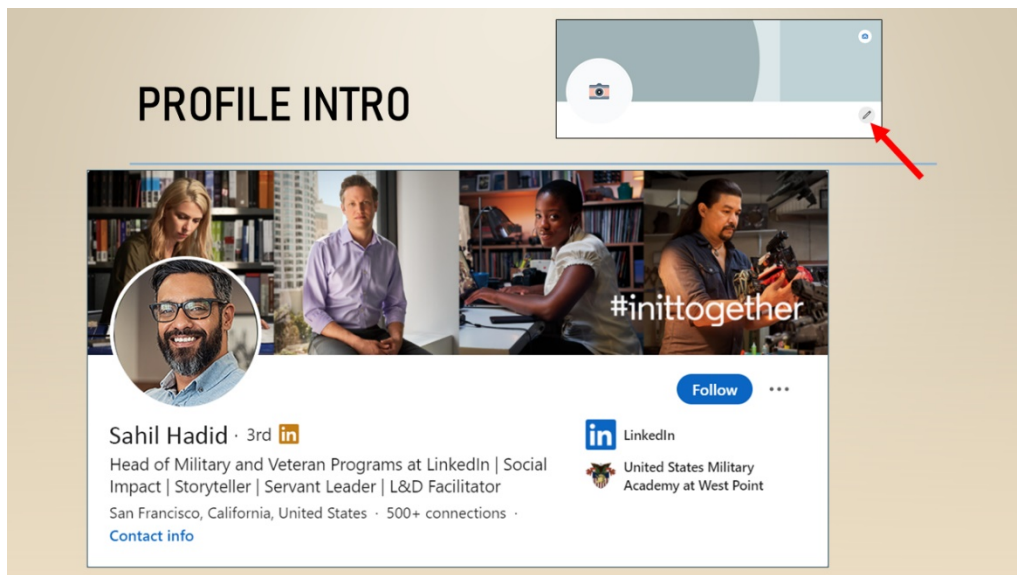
PROFILE INTRO

#inittogether

Follow ···

Sahil Hadid · 3rd in

Head of Military and Veteran Programs at LinkedIn | Social Impact | Storyteller | Servant Leader | L&D Facilitator

San Francisco, California, United States · 500+ connections ·

Contact info

in LinkedIn

United States Military Academy at West Point